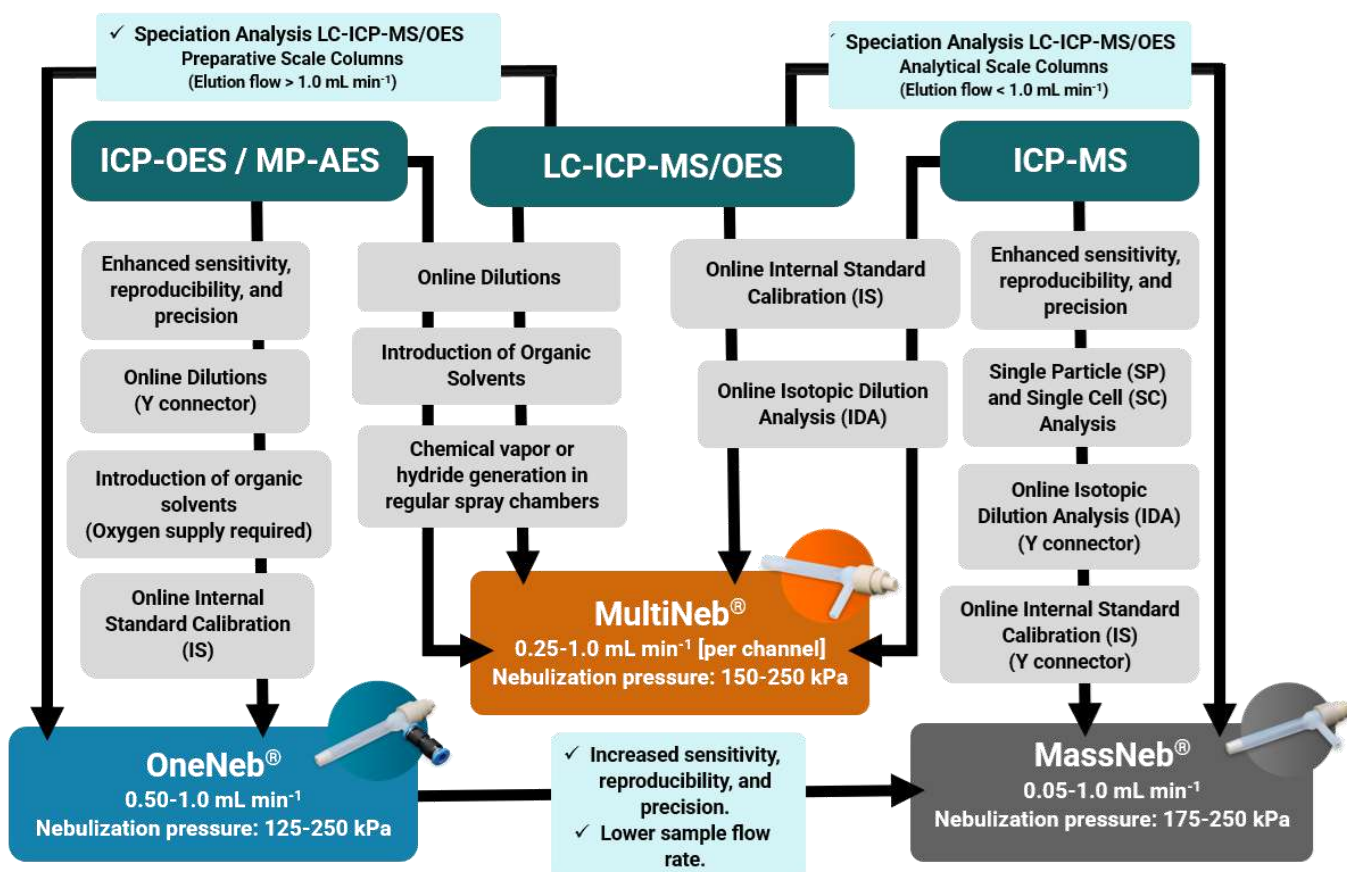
✓ Speciation Analysis LC-ICP-MS/OES
Preparative Scale Columns
(Elution flow > 1.0 mL min$^{-1}$)

✓ Speciation Analysis LC-ICP-MS/OES
Analytical Scale Columns
(Elution flow < 1.0 mL min$^{-1}$)

ICP-OES / MP-AES

LC-ICP-MS/OES

ICP-MS

Enhanced sensitivity, reproducibility, and precision

Online Dilutions (Y connector)

Introduction of organic solvents (Oxygen supply required)

Online Internal Standard Calibration (IS)

Online Dilutions

Introduction of Organic Solvents

Chemical vapor or hydride generation in regular spray chambers

Online Internal Standard Calibration (IS)

Online Isotopic Dilution Analysis (IDA)

Enhanced sensitivity, reproducibility, and precision

Single Particle (SP) and Single Cell (SC) Analysis

Online Isotopic Dilution Analysis (IDA) (Y connector)

Online Internal Standard Calibration (IS) (Y connector)

MultiNeb®
0.25-1.0 mL min$^{-1}$ [per channel]
Nebulization pressure: 150-250 kPa

OneNeb®
0.50-1.0 mL min$^{-1}$
Nebulization pressure: 125-250 kPa

✓ Increased sensitivity, reproducibility, and precision.
✓ Lower sample flow rate.

MassNeb®
0.05-1.0 mL min$^{-1}$
Nebulization pressure: 175-250 kPa